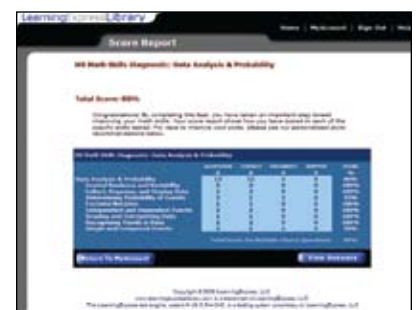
LearningExpressLibrary

Home | MyAccount | Sign Out | Help

Score Report

HS Math Skills Diagnostic: Data Analysis & Probability

Total Score: 88%

Congratulations! By completing this test, you have taken an important step toward improving your math skills. Your score report shows how you have scored in each of the specific skills tested. For ideas to improve your score, please see our personalized score recommendations below.

HS Math Skills Diagnostic: Data Analysis & Probability

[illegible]

Return To MyAccount

View Answers

Copyright © 2008 LearningExpress, LLC
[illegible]
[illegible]